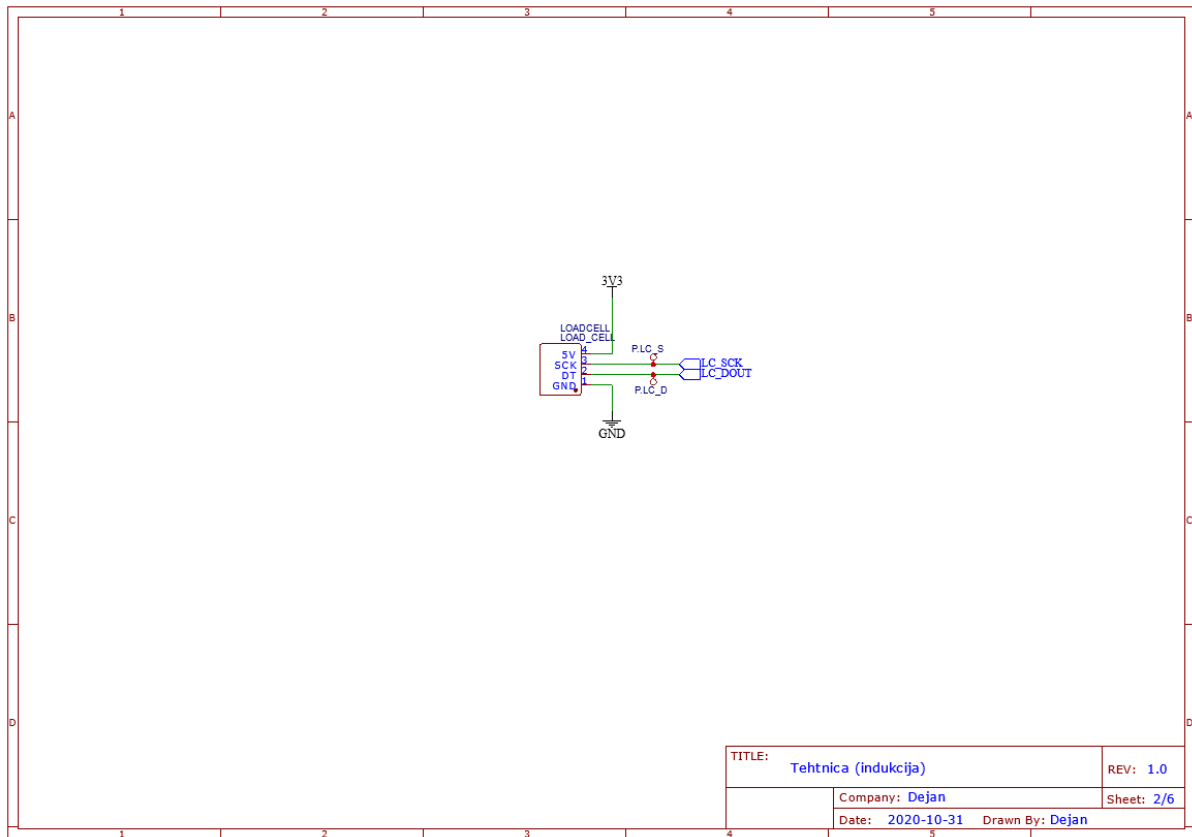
1 2 3 4 5

A

B

C

D

3V3

LOADCELL
LOAD_CELL

5V 4
SCK 3
DT 2
GND 1

P.LC_S

LC_SCK
LC_DOUT

P.LC_D

GND

TITLE: Tehtnica (indukcija)

REV: 1.0

Company: Dejan

Sheet: 2/6

Date: 2020-10-31

Drawn By: Dejan

1 2 3 4 5

A

B

C

D